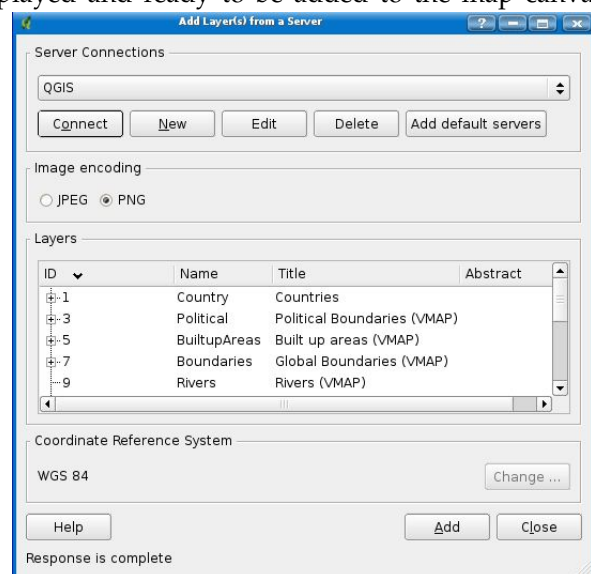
played and ready to be added to the map canva

Add Layer(s) from a Server

Server Connections

QGIS

Connect | New | Edit | Delete | Add default servers

Image encoding

JPEG  PNG

Layers

| ID | Name | Title | Abstract |
|---|---|---|---|
| 1 | Country | Countries | |
| 3 | Political | Political Boundaries (VMAP) | |
| 5 | BuiltupAreas | Built up areas (VMAP) | |
| 7 | Boundaries | Global Boundaries (VMAP) | |
| 9 | Rivers | Rivers (VMAP) | |

Coordinate Reference System

WGS 84

Change ...

Help

Add | Close

Response is complete